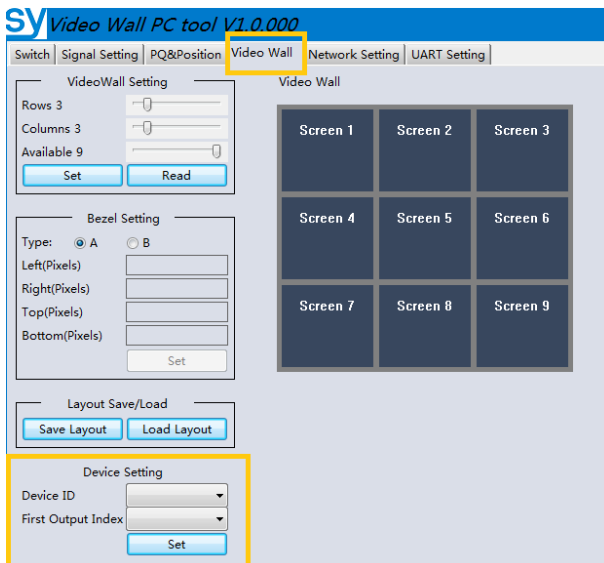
SY Video Wall PC tool V1.0.000

Switch | Signal Setting | PQ&Position | Video Wall | Network Setting | UART Setting

VideoWall Setting
Rows 3
Columns 3
Available 9
Set
Read

Bezel Setting
Type: A B
Left(Pixels)
Right(Pixels)
Top(Pixels)
Bottom(Pixels)
Set

Layout Save/Load
Save Layout
Load Layout

Device Setting
Device ID
First Output Index
Set

Video Wall

| Screen 1 | Screen 2 | Screen 3 |
|---|---|---|
| Screen 4 | Screen 5 | Screen 6 |
| Screen 7 | Screen 8 | Screen 9 |